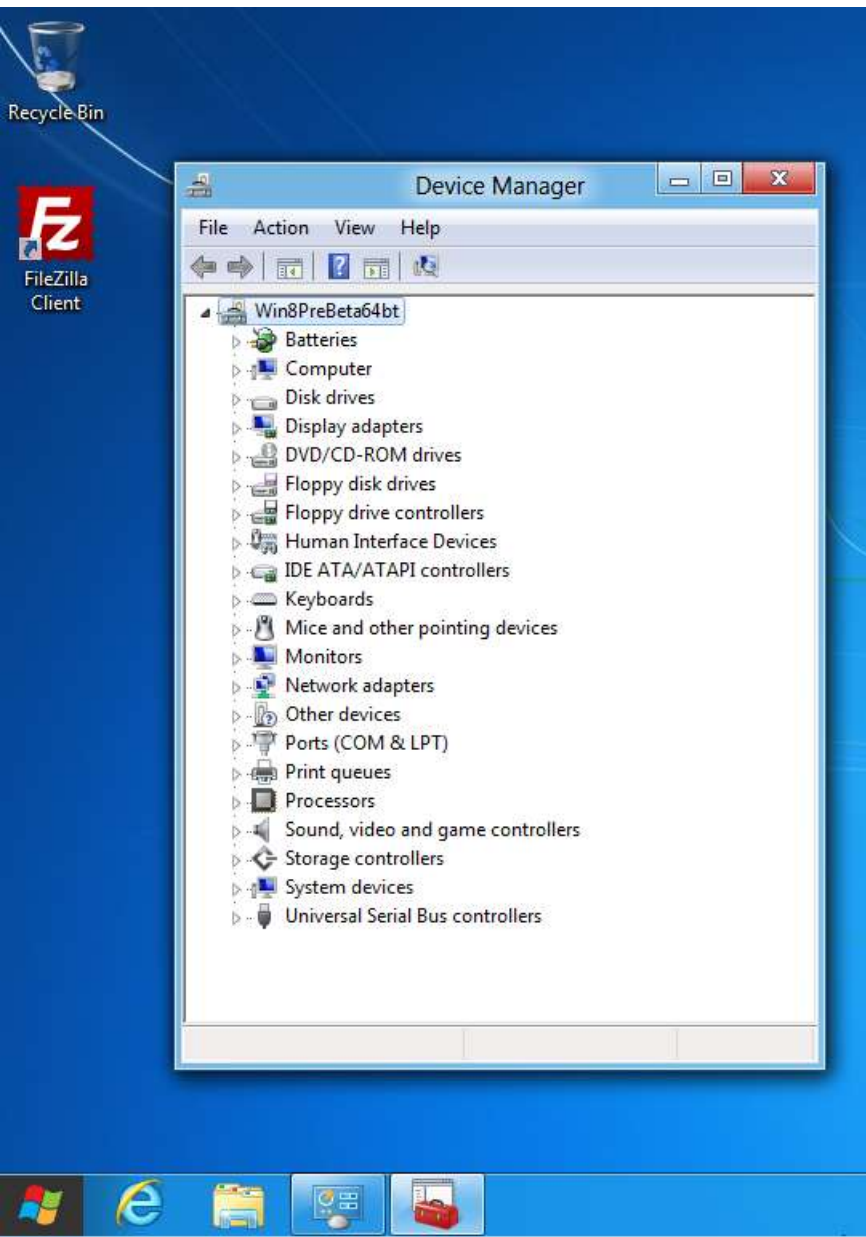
Recycle Bin

FileZilla Client

Device Manager

File Action View Help

Win8PreBeta64bt
Batteries
Computer
Disk drives
Display adapters
DVD/CD-ROM drives
Floppy disk drives
Floppy drive controllers
Human Interface Devices
IDE ATA/ATAPI controllers
Keyboards
Mice and other pointing devices
Monitors
Network adapters
Other devices
Ports (COM & LPT)
Print queues
Processors
Sound, video and game controllers
Storage controllers
System devices
Universal Serial Bus controllers